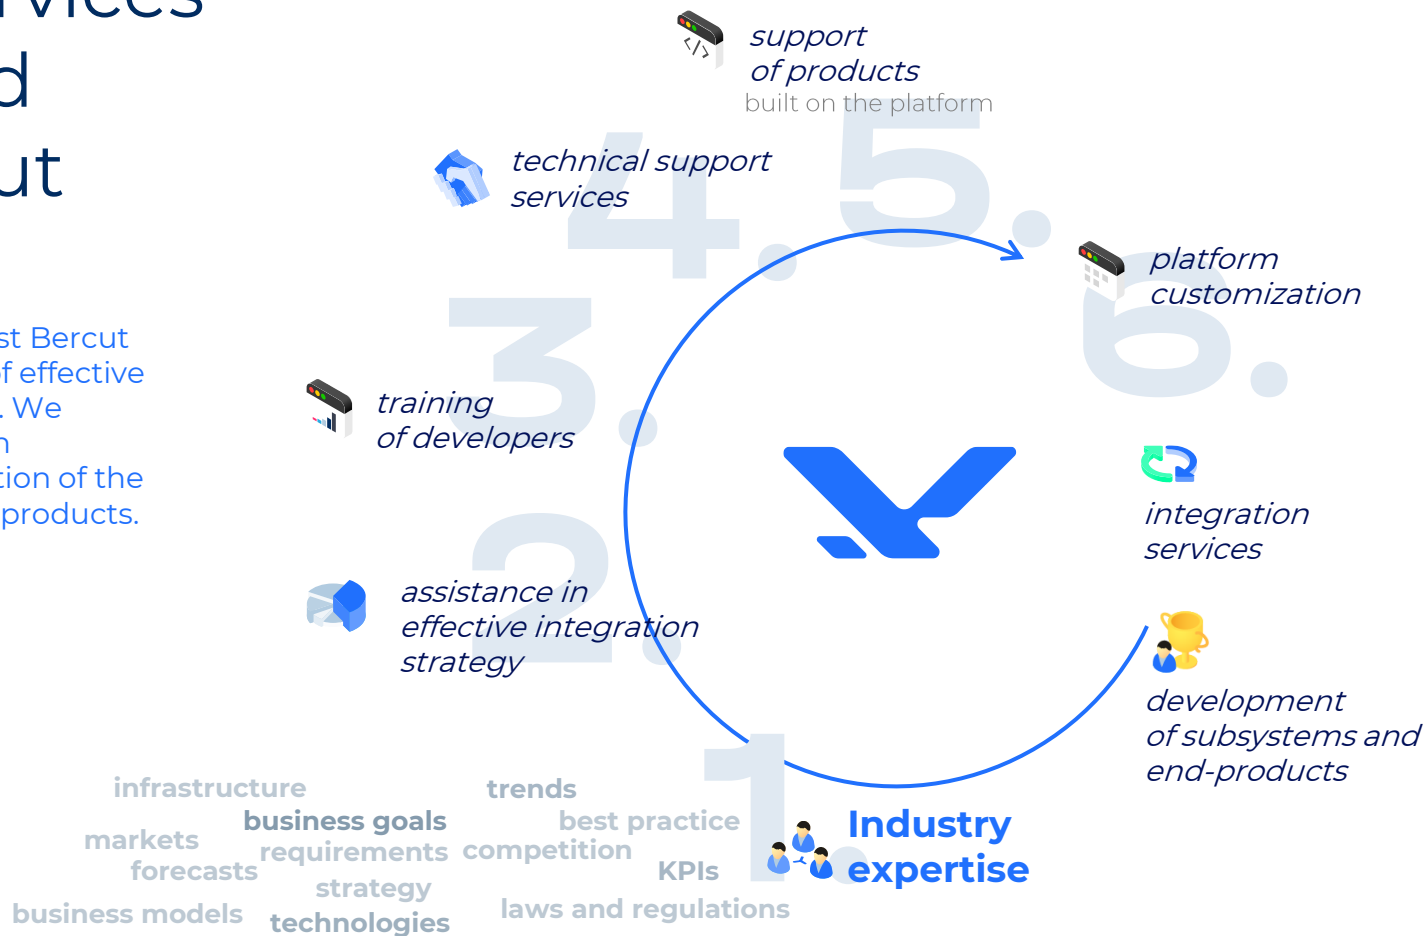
rvices
d
ut

st Bercut
f effective
. We
n
tion of the
products.

support
of products
built on the platform

technical support
services

4.

5.

platform
customization

6.

3.

training
of developers

integration
services

2.

assistance in
effective integration
strategy

development
of subsystems and
end-products

1.

Industry
expertise

infrastructure
business goals
markets
requirements
forecasts
strategy
business models
technologies
trends
best practice
competition
KPIs
laws and regulations